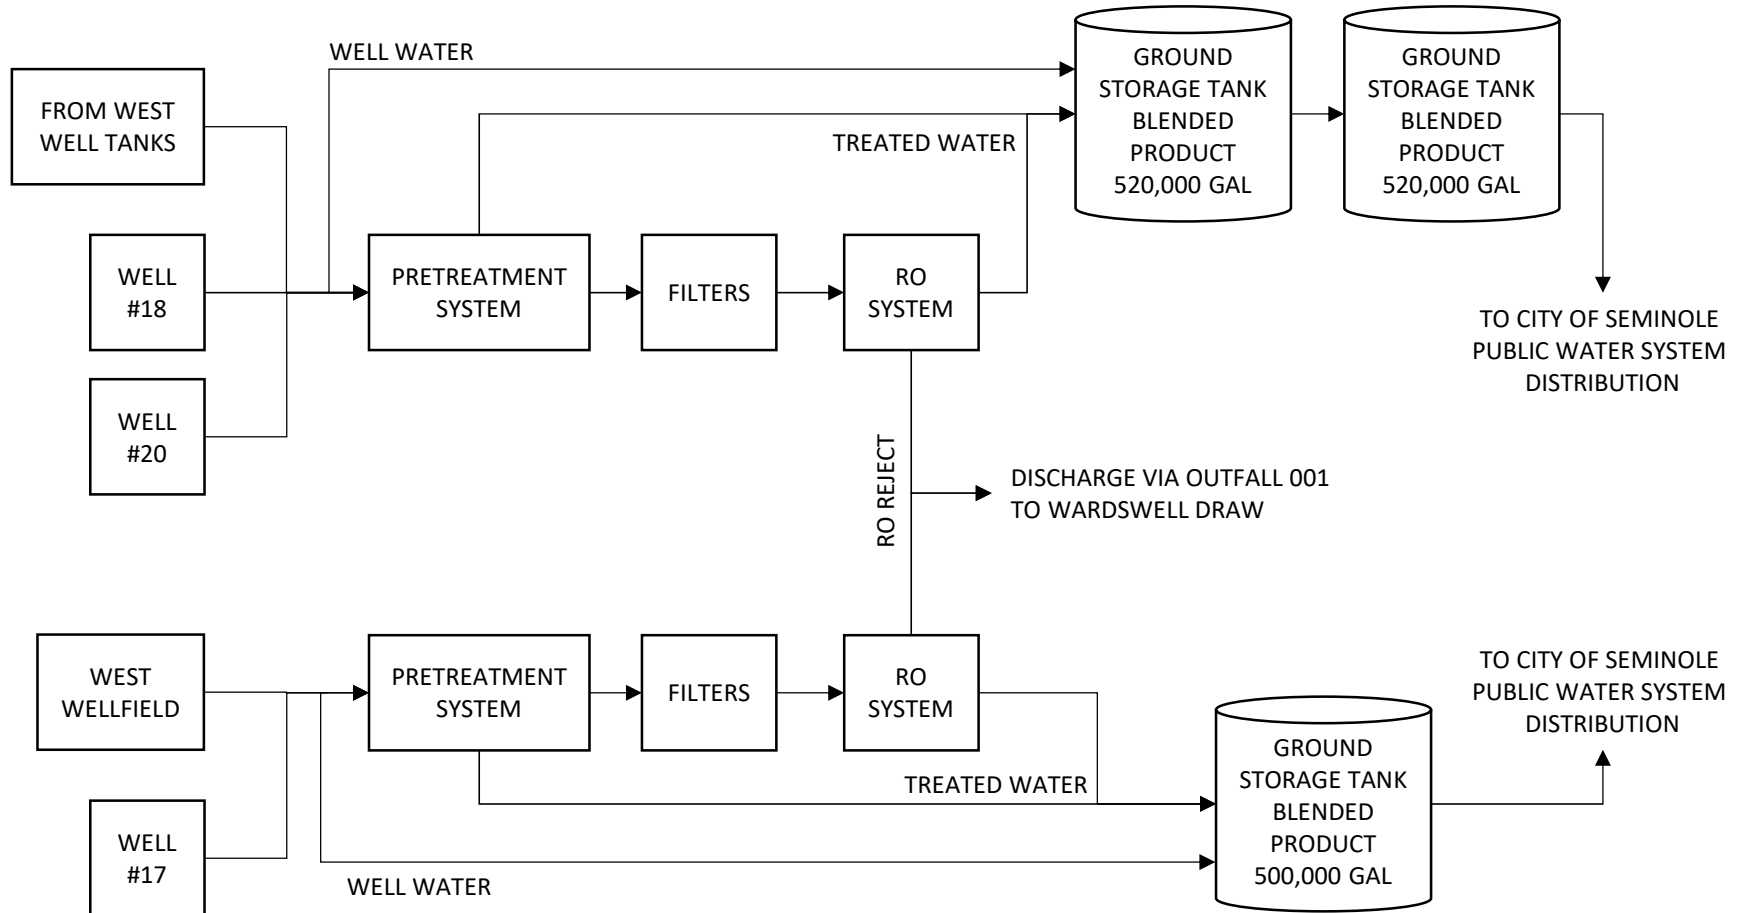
WELL WATER

FROM WEST WELL TANKS

TREATED WATER

GROUND STORAGE TANK BLENDED PRODUCT 520,000 GAL

GROUND STORAGE TANK BLENDED PRODUCT 520,000 GAL

WELL #18

PRETREATMENT SYSTEM

FILTERS

RO SYSTEM

TO CITY OF SEMINOLE PUBLIC WATER SYSTEM DISTRIBUTION

WELL #20

RO REJECT

DISCHARGE VIA OUTFALL 001 TO WARDSWELL DRAW

WEST WELLFIELD

PRETREATMENT SYSTEM

FILTERS

RO SYSTEM

TO CITY OF SEMINOLE PUBLIC WATER SYSTEM DISTRIBUTION

TREATED WATER

GROUND STORAGE TANK BLENDED PRODUCT 500,000 GAL

WELL #17

WELL WATER